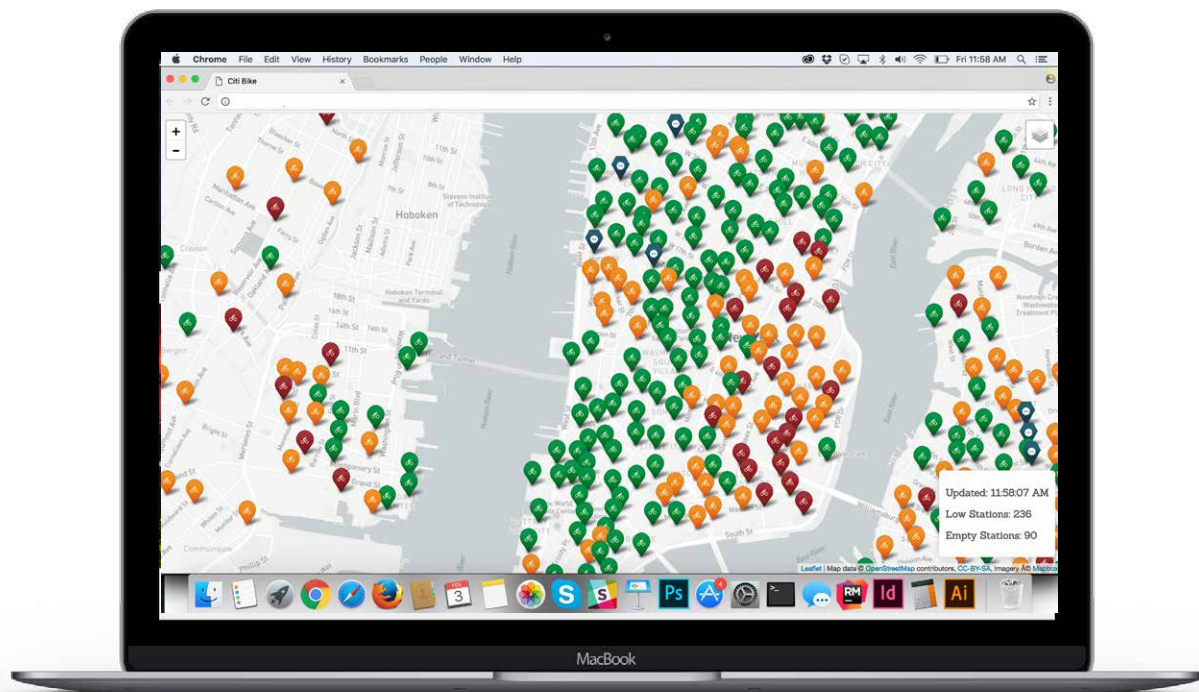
Chrome File Edit View History Bookmarks People Window Help

Fri 11:58 AM

Citi Bike

+
-

Hoboken

11th St

Stevens Institute of Technology

Hoboken Terminal and Yards

18th St

14th St

Hudson River

Hudson River

East River

Updated: 11:58:07 AM
Low Stations: 236
Empty Stations: 90

Leaflet | Map data © OpenStreetMap contributors, CC-BY-SA, Imagery © Mapbox

MacBook